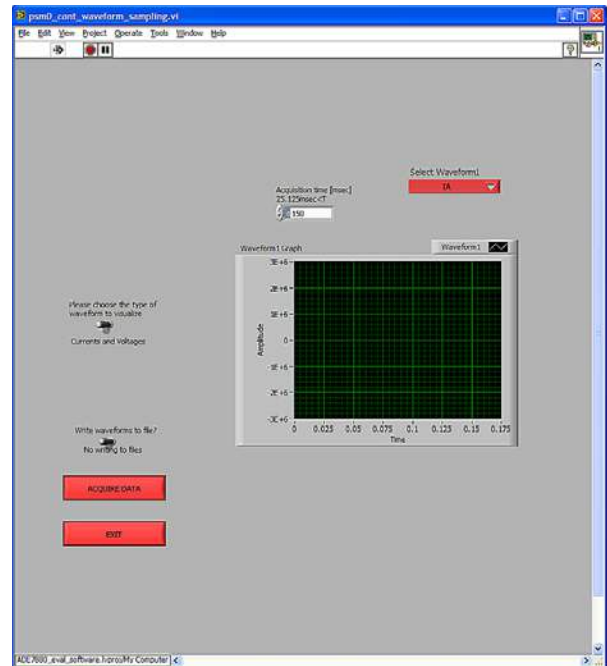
psm0_cont_waveform_sampling.vi

File Edit View Project Operate Tools Window Help

Select Waveform1
IA

Acquisition time [msec]
25.125msec<T
150

Waveform1 Graph
Waveform1

3E+6
2E+6
1E+6
0
-1E+6
-2E+6
-3E+6

Amplitude

0 0.025 0.05 0.075 0.1 0.125 0.15 0.175
Time

Please choose the type of waveform to visualize
Currents and Voltages

Write waveforms to file?
No writing to files

ACQUIRE DATA

EXIT

ADE7880_eval_software.lvproj/My Computer